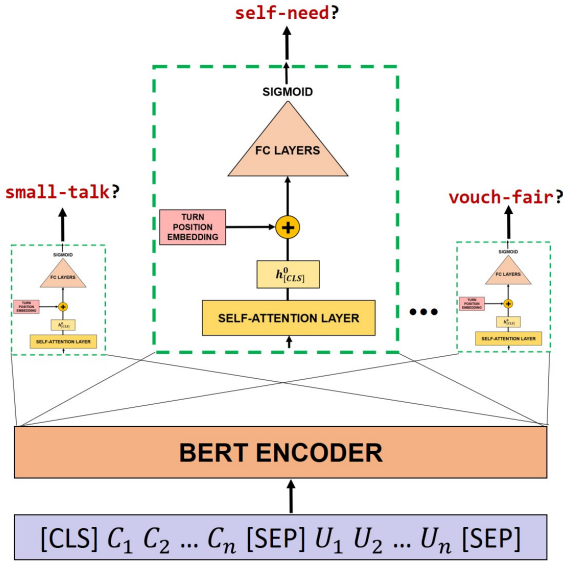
self-need?

SIGMOID

FC LAYERS

TURN POSITION EMBEDDING

$h^0_{[CLS]}$

SELF-ATTENTION LAYER

small-talk?

SIGMOID

FC LAYERS

TURN POSITION EMBEDDING

$h^0_{[CLS]}$

SELF-ATTENTION LAYER

vouch-fair?

SIGMOID

FC LAYERS

TURN POSITION EMBEDDING

$h^0_{[CLS]}$

SELF-ATTENTION LAYER

...

BERT ENCODER

[CLS] $C_1$ $C_2$ ... $C_n$ [SEP] $U_1$ $U_2$ ... $U_n$ [SEP]